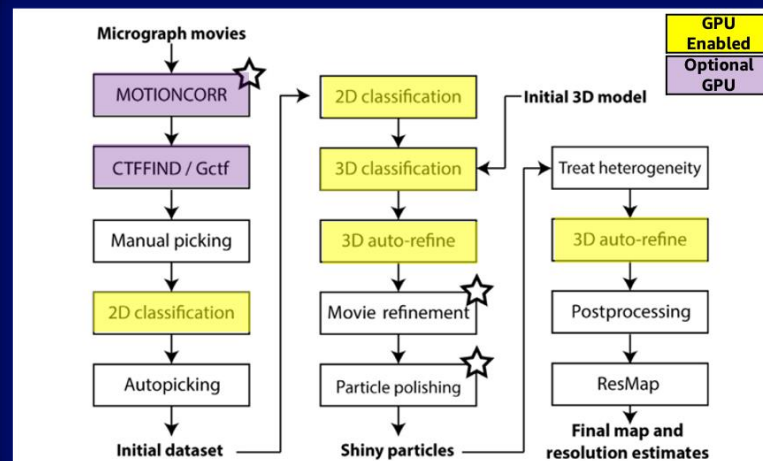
GPU Enabled

Optional GPU

Micrograph movies

MOTIONCORR

CTFFIND / Gctf

Manual picking

2D classification

Autopicking

Initial dataset

2D classification

Initial 3D model

3D classification

3D auto-refine

Movie refinement

Particle polishing

Shiny particles

Treat heterogeneity

3D auto-refine

Postprocessing

ResMap

Final map and resolution estimates